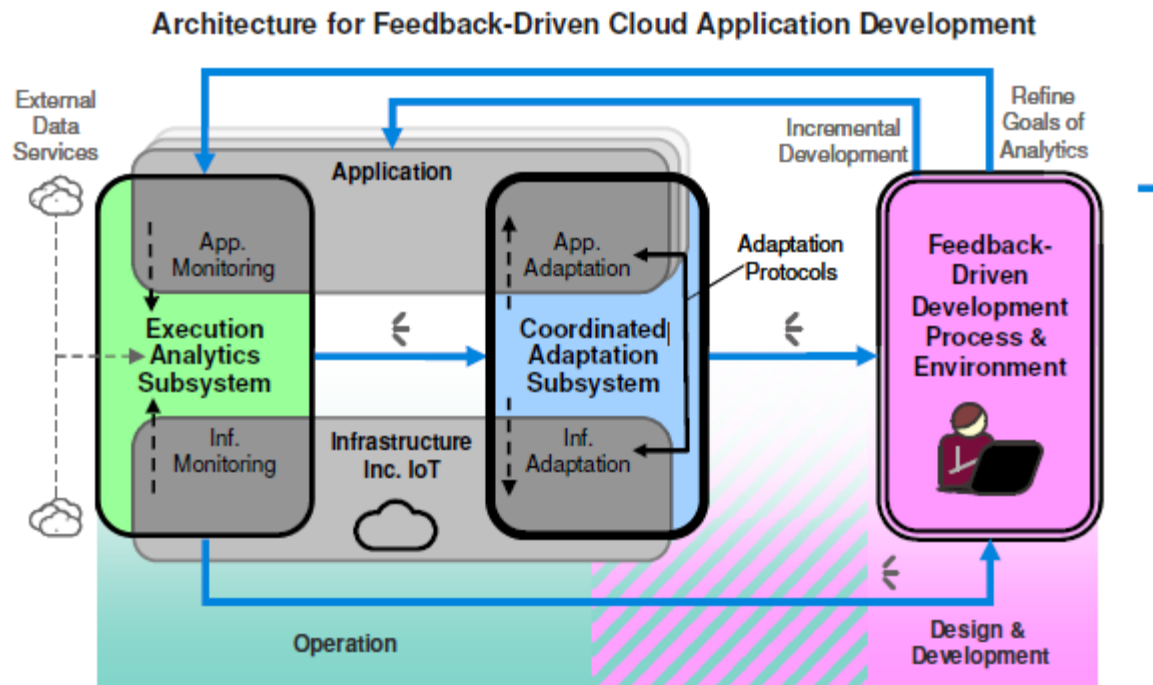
Architecture for Feedback-Driven Cloud Application Development

External Data Services

Incremental Development

Refine Goals of Analytics

Application

App. Monitoring

App. Adaptation

Adaptation Protocols

Execution Analytics Subsystem

Coordinated Adaptation Subsystem

Feedback-Driven Development Process & Environment

Inf. Monitoring

Infrastructure Inc. IoT

Inf. Adaptation

Operation

Design & Development